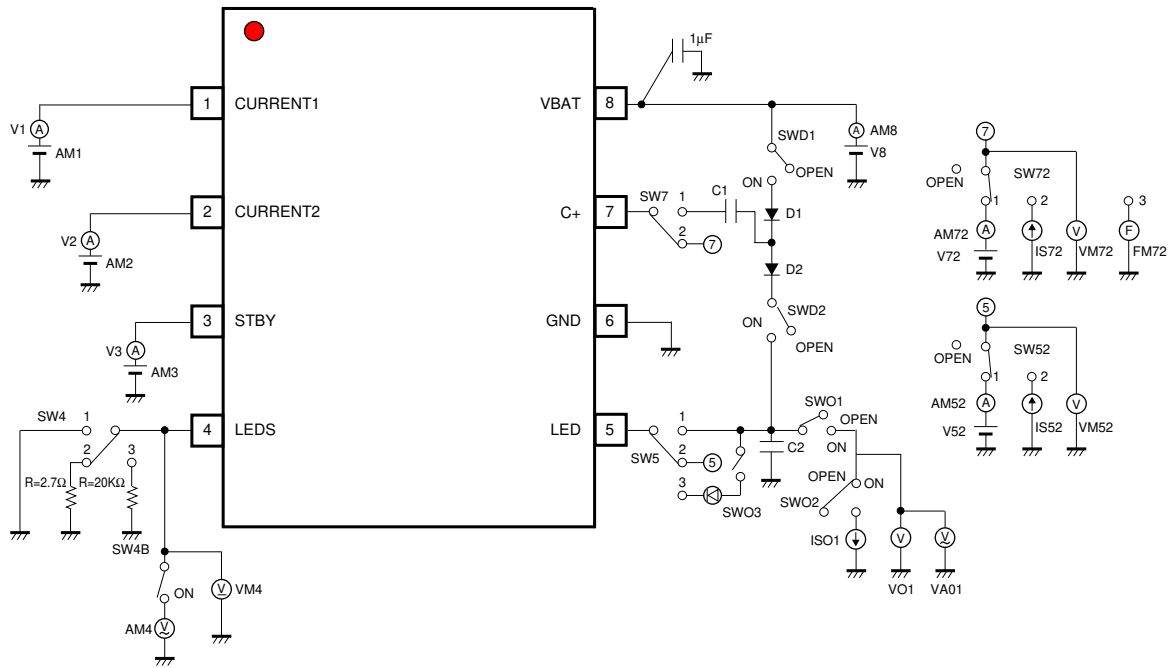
1μF

1 CURRENT1
V1 A AM1

2 CURRENT2
V2 A AM2

3 STBY
V3 A AM3

SW4 1
2
3
R=2.7Ω R=20KΩ
SW4B
4 LEDS

ON
AM4 V
V VM4

VBAT 8
SWD1
OPEN
A AM8
V8

C+ 7
SW7 1 C1
2 7
ON
D1
D2

GND 6

SWD2
ON
OPEN

LED 5
1
SW5 2 5
3
SWO3
C2
SWO1
OPEN
ON
OPEN
SWO2 ON
ISO1 V V
VO1 VA01

7
OPEN
SW72
1 2 3
AM72 A
V72
IS72 V VM72 F FM72

5
OPEN
SW52
1 2
AM52 A
V52
IS52 V VM52